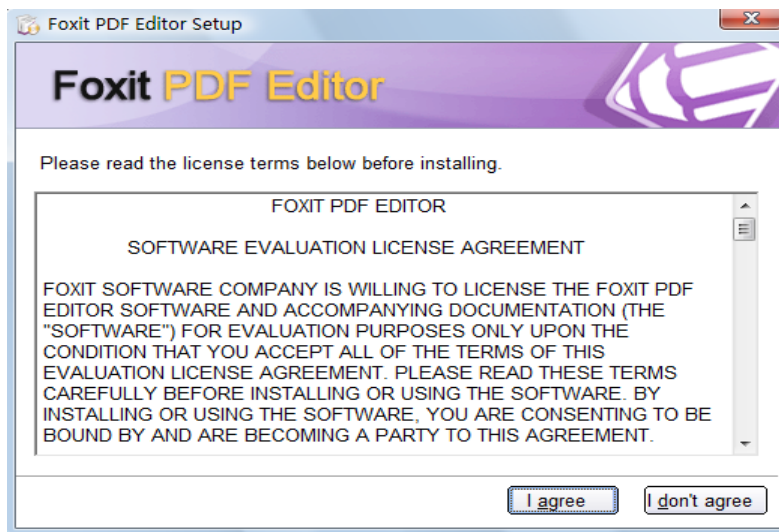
Foxit PDF Editor Setup

Foxit PDF Editor

Please read the license terms below before installing.

FOXIT PDF EDITOR

SOFTWARE EVALUATION LICENSE AGREEMENT

FOXIT SOFTWARE COMPANY IS WILLING TO LICENSE THE FOXIT PDF EDITOR SOFTWARE AND ACCOMPANYING DOCUMENTATION (THE "SOFTWARE") FOR EVALUATION PURPOSES ONLY UPON THE CONDITION THAT YOU ACCEPT ALL OF THE TERMS OF THIS EVALUATION LICENSE AGREEMENT. PLEASE READ THESE TERMS CAREFULLY BEFORE INSTALLING OR USING THE SOFTWARE. BY INSTALLING OR USING THE SOFTWARE, YOU ARE CONSENTING TO BE BOUND BY AND ARE BECOMING A PARTY TO THIS AGREEMENT.

I agree

I don't agree